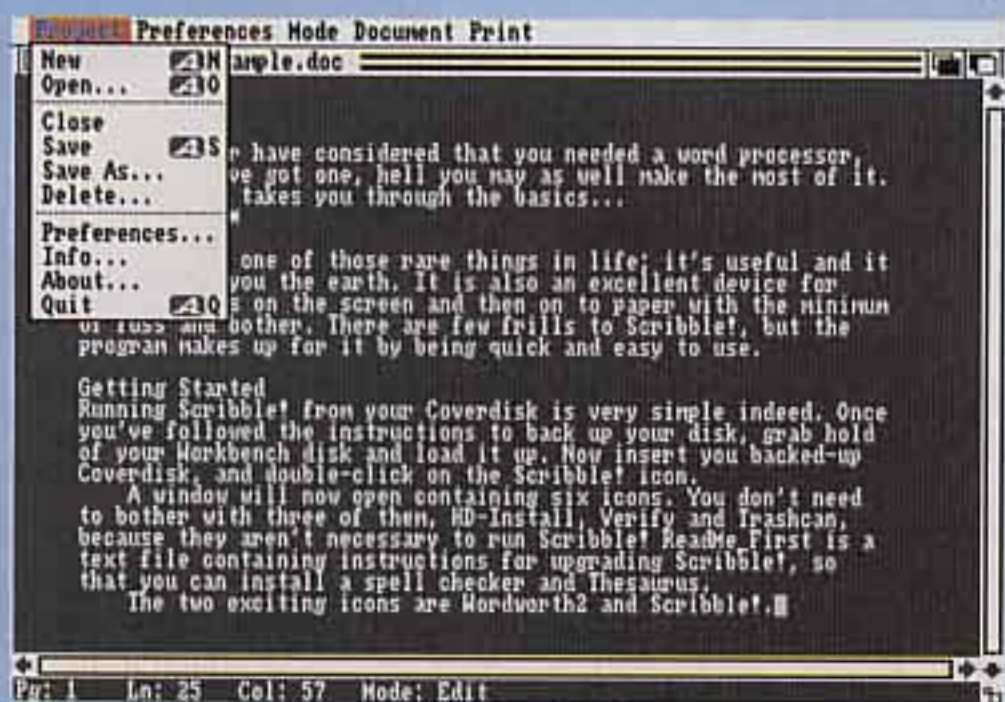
Project Preferences Mode Document Print

New N
Open... O
Close
Save S
Save As...
Delete...
Preferences...
Info...
About...
Quit Q

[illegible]ample.doc

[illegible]r have considered that you needed a word processor, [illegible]ve got one, hell you may as well make the most of it. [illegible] takes you through the basics...

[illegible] one of those rare things in life; it's useful and it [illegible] you the earth. It is also an excellent device for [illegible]s on the screen and then on to paper with the minimum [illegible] and bother. There are few frills to Scribble!, but the program makes up for it by being quick and easy to use.

Getting Started
Running Scribble! from your Coverdisk is very simple indeed. Once you've followed the instructions to back up your disk, grab hold of your Workbench disk and load it up. Now insert you backed-up Coverdisk, and double-click on the Scribble! icon.
A window will now open containing six icons. You don't need to bother with three of them, HD-Install, Verify and Trashcan, because they aren't necessary to run Scribble! ReadMe_First is a text file containing instructions for upgrading Scribble!, so that you can install a spell checker and Thesaurus.
The two exciting icons are Wordworth2 and Scribble!.

Pg: 1 Ln: 25 Col: 57 Mode: Edit